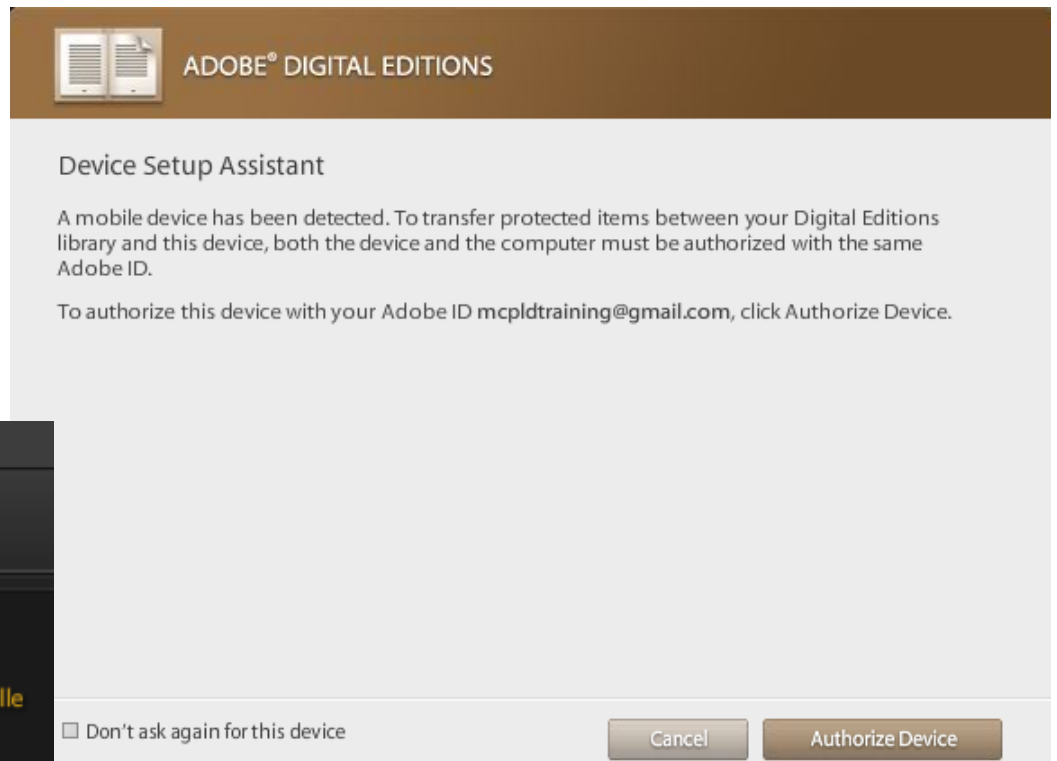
ADOBE® DIGITAL EDITIONS

Device Setup Assistant

A mobile device has been detected. To transfer protected items between your Digital Editions library and this device, both the device and the computer must be authorized with the same Adobe ID.

To authorize this device with your Adobe ID **mcpldtraining@gmail.com**, click Authorize Device.

lle

☐ Don't ask again for this device

Cancel

Authorize Device